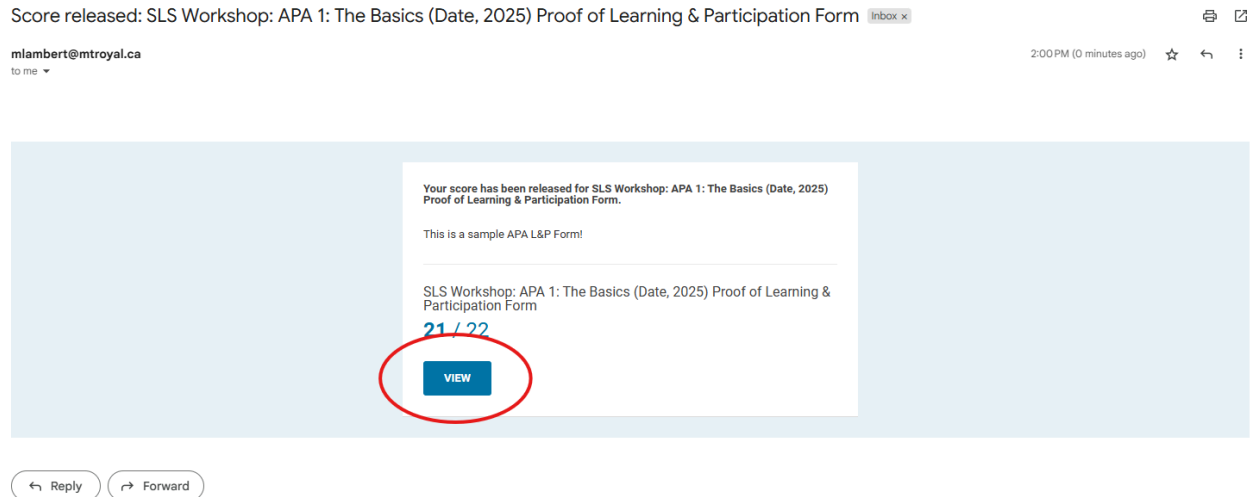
Score released: SLS Workshop: APA 1: The Basics (Date, 2025) Proof of Learning & Participation Form Inbox ×

mlambert@mtroyal.ca
to me

2:00 PM (0 minutes ago)

Your score has been released for SLS Workshop: APA 1: The Basics (Date, 2025) Proof of Learning & Participation Form.

This is a sample APA L&P Form!

SLS Workshop: APA 1: The Basics (Date, 2025) Proof of Learning & Participation Form

21 / 22

VIEW

Reply

Forward